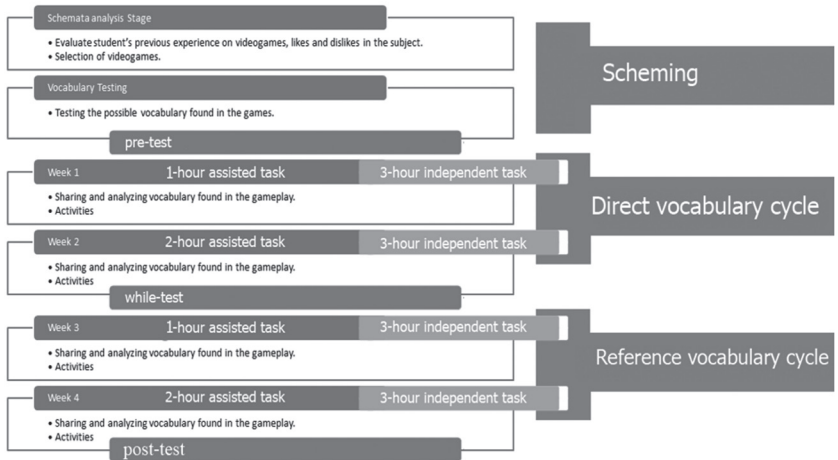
Schemata analysis Stage

• Evaluate student's previous experience on videogames, likes and dislikes in the subject.
• Selection of videogames.

Vocabulary Testing

• Testing the possible vocabulary found in the games.

pre-test

Scheming

Week 1 1-hour assisted task 3-hour independent task

• Sharing and analyzing vocabulary found in the gameplay.
• Activities

Week 2 2-hour assisted task 3-hour independent task

• Sharing and analyzing vocabulary found in the gameplay.
• Activities

while-test

Direct vocabulary cycle

Week 3 1-hour assisted task 3-hour independent task

• Sharing and analyzing vocabulary found in the gameplay.
• Activities

Week 4 2-hour assisted task 3-hour independent task

• Sharing and analyzing vocabulary found in the gameplay.
• Activities

post-test

Reference vocabulary cycle